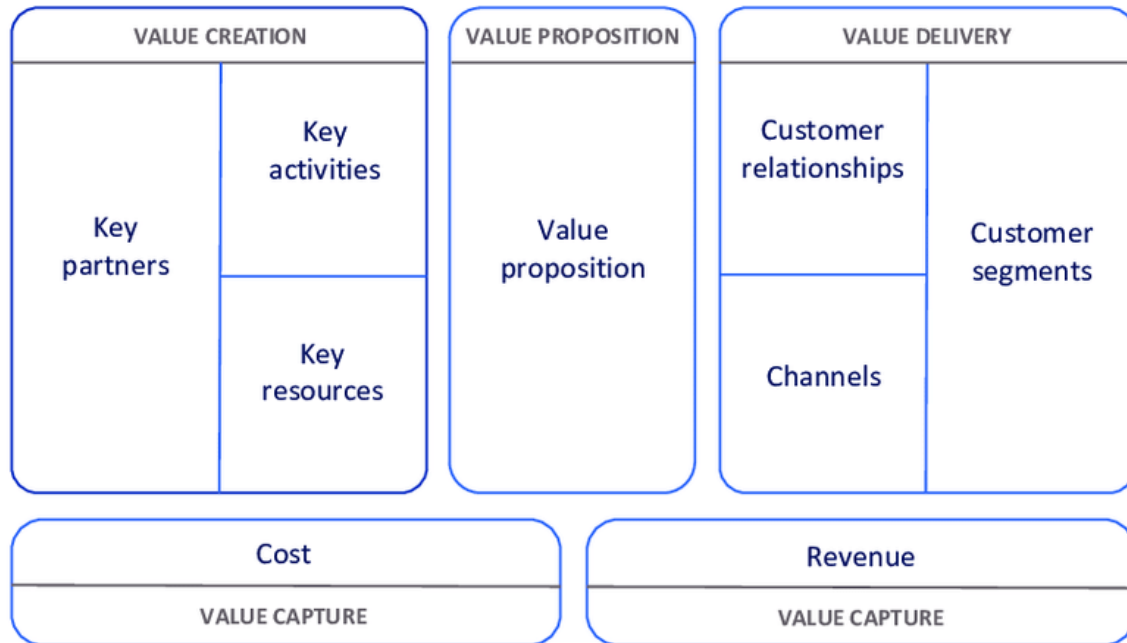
VALUE CREATION

Key partners

Key activities

Key resources

VALUE PROPOSITION

Value proposition

VALUE DELIVERY

Customer relationships

Channels

Customer segments

Cost

VALUE CAPTURE

Revenue

VALUE CAPTURE